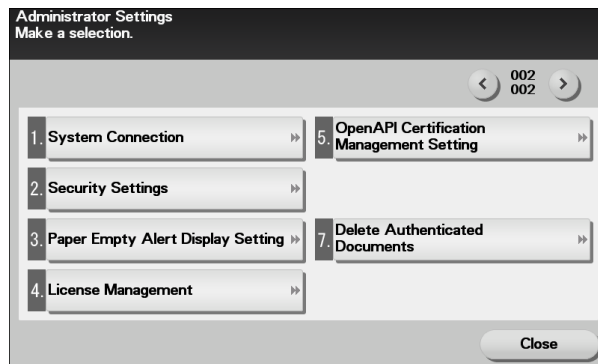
Administrator Settings
Make a selection.

002
002

1. System Connection

2. Security Settings

3. Paper Empty Alert Display Setting

4. License Management

5. OpenAPI Certification Management Setting

7. Delete Authenticated Documents

Close